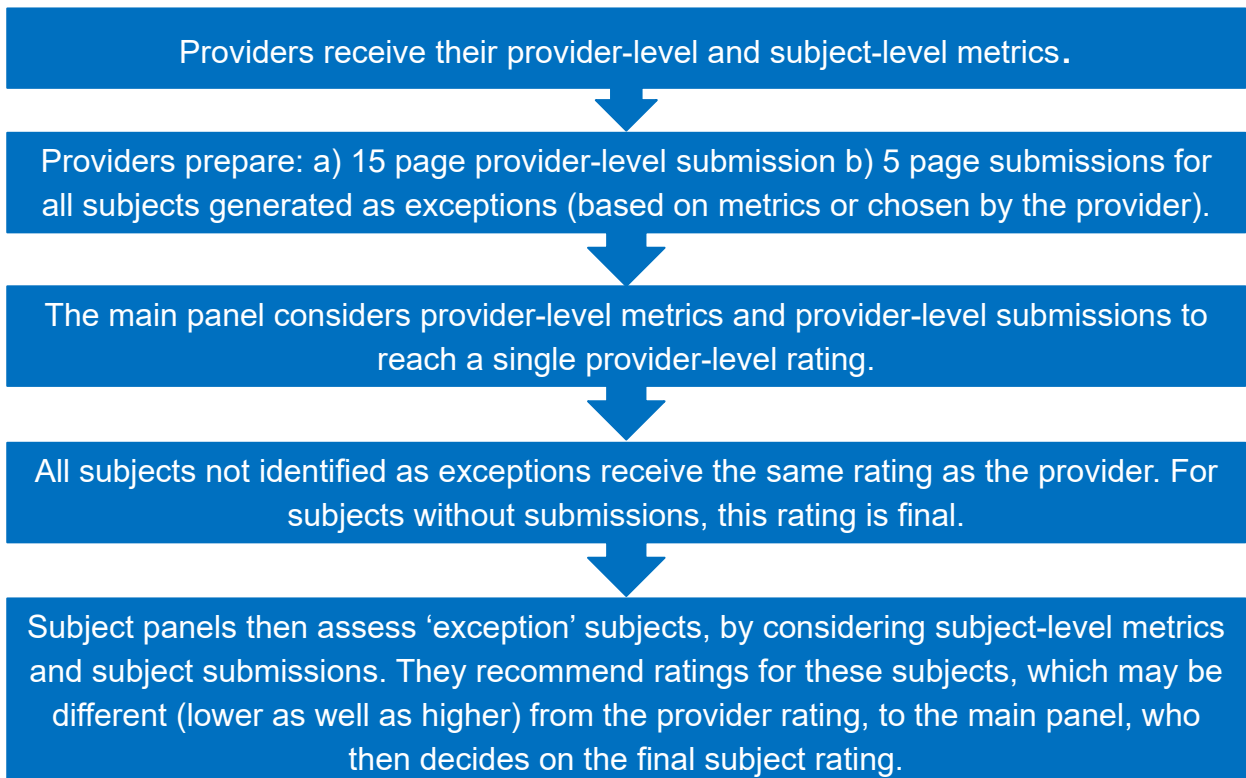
Providers receive their provider-level and subject-level metrics.

Providers prepare: a) 15 page provider-level submission b) 5 page submissions for all subjects generated as exceptions (based on metrics or chosen by the provider).

The main panel considers provider-level metrics and provider-level submissions to reach a single provider-level rating.

All subjects not identified as exceptions receive the same rating as the provider. For subjects without submissions, this rating is final.

Subject panels then assess ‘exception’ subjects, by considering subject-level metrics and subject submissions. They recommend ratings for these subjects, which may be different (lower as well as higher) from the provider rating, to the main panel, who then decides on the final subject rating.